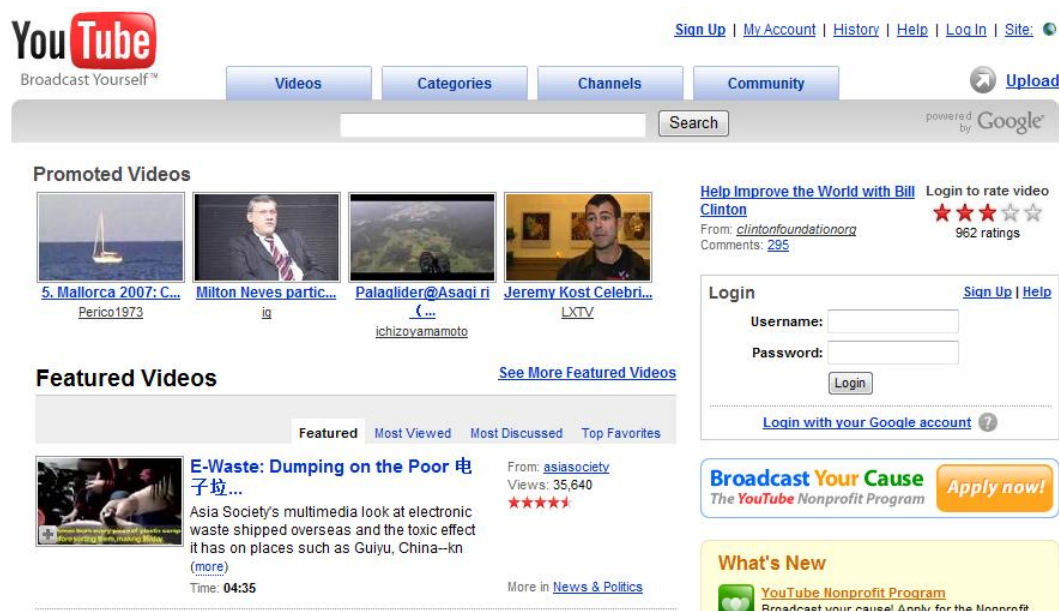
You Tube
Broadcast Yourself™

Sign Up | My Account | History | Help | Log In | Site:

Videos | Categories | Channels | Community

Upload

Search

powered by Google

Promoted Videos

5. Mallorca 2007: C...
Perico1973

Milton Neves partic...
ig

Palaglider@Asagi ri (...
ichizoyamamoto

Jeremy Kost Celebri...
LXTV

Help Improve the World with Bill Clinton
From: clintonfoundationorg
Comments: 295

Login to rate video
962 ratings

Login
Sign Up | Help
Username:
Password:
Login
Login with your Google account

Featured Videos
See More Featured Videos

Featured | Most Viewed | Most Discussed | Top Favorites

E-Waste: Dumping on the Poor 电子垃...
Asia Society's multimedia look at electronic waste shipped overseas and the toxic effect it has on places such as Guiyu, China--kn (more)
Time: 04:35

From: asiasociety
Views: 35,640

More in News & Politics

Broadcast Your Cause
The YouTube Nonprofit Program
Apply now!

What's New
YouTube Nonprofit Program
Broadcast your cause! Apply for the Nonprofit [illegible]